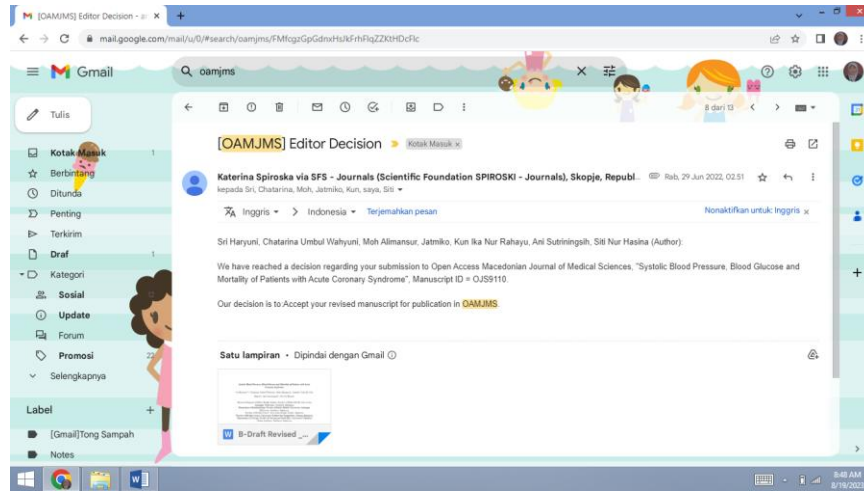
[OAMJMS] Editor Decision - × +

mail.google.com/mail/u/0/#search/oamjms/FMfcgzGpGdnxHsJkFrhFlqZZKtHDcFlc

Gmail

oamjms

Tulis

Kotak Masuk 1
Berbintang
Ditunda
Penting
Terkirim
Draf 1
Kategori
Sosial
Update
Forum
Promosi 22
Selengkapnya

Label +
[Gmail]Tong Sampah
Notes

8 dari 13

[OAMJMS] Editor Decision Kotak Masuk ×

Katerina Spiroska via SFS - Journals (Scientific Foundation SPIROSKI - Journals), Skopje, Republ... Rab, 29 Jun 2022, 02.51
kepada Sri, Chatarina, Moh, Jatmiko, Kun, saya, Siti

Inggris > Indonesia Terjemahkan pesan Nonaktifkan untuk: Inggris ×

Sri Haryuni, Chatarina Umbul Wahyuni, Moh Alimansur, Jatmiko, Kun Ika Nur Rahayu, Ani Sutriningsih, Siti Nur Hasina (Author):

We have reached a decision regarding your submission to Open Access Macedonian Journal of Medical Sciences, "Systolic Blood Pressure, Blood Glucose and Mortality of Patients with Acute Coronary Syndrome", Manuscript ID = OJS9110.

Our decision is to:Accept your revised manuscript for publication in OAMJMS.

Satu lampiran • Dipindai dengan Gmail

B-Draft Revised ...

8:48 AM
8/19/2023